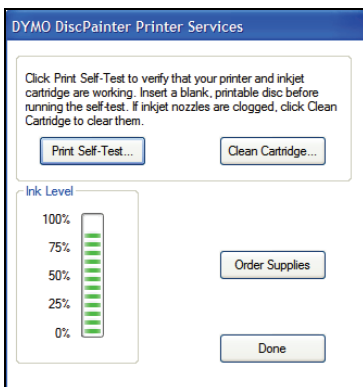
DYMO DiscPainter Printer Services

Click Print Self-Test to verify that your printer and inkjet cartridge are working. Insert a blank, printable disc before running the self-test. If inkjet nozzles are clogged, click Clean Cartridge to clear them.

Print Self-Test...

Clean Cartridge...

Ink Level

100%

75%

50%

25%

0%

Order Supplies

Done